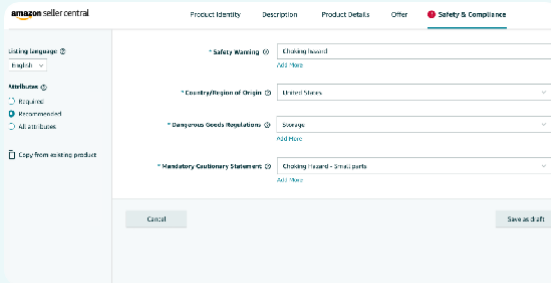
amazon seller central

Product Identity Description Product Details Offer Safety & Compliance

Listing language ⓘ
English

Attributes ⓘ
Required
Recommended
All attributes

Copy from existing product

* Safety Warning ⓘ
Choking hazard
Add More

* Country/Region of Origin ⓘ
United States

* Dangerous Goods Regulations ⓘ
Storage
Add More

* Mandatory Cautionary Statement ⓘ
Choking Hazard - Small parts
Add More

Cancel

Save as draft